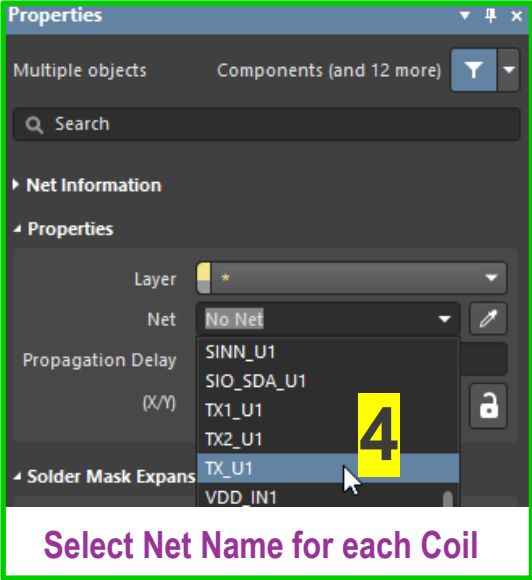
Properties

Multiple objects Components (and 12 more)

Search

Net Information

Properties

Layer *

Net No Net

Propagation Delay

(X/Y)

Solder Mask Expans

SINN_U1
SIO_SDA_U1
TX1_U1
TX2_U1
TX_U1
VDD_IN1

4

Select Net Name for each Coil